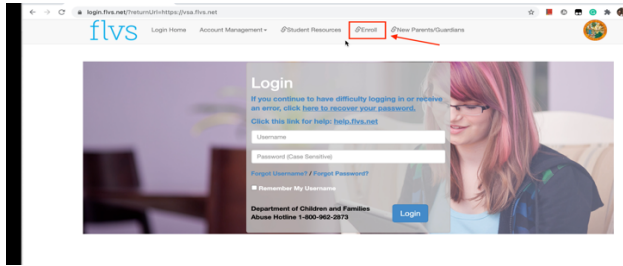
login.flvs.net/?returnUrl=https://vsa.flvs.net

flvs Login Home Account Management Student Resources Enroll New Parents/Guardians

Login

If you continue to have difficulty logging in or receive an error, click here to recover your password.

Click this link for help: help.flvs.net

Username

Password (Case Sensitive)

Forgot Username? / Forgot Password?

Remember My Username

Department of Children and Families Abuse Hotline 1-800-962-2873

Login